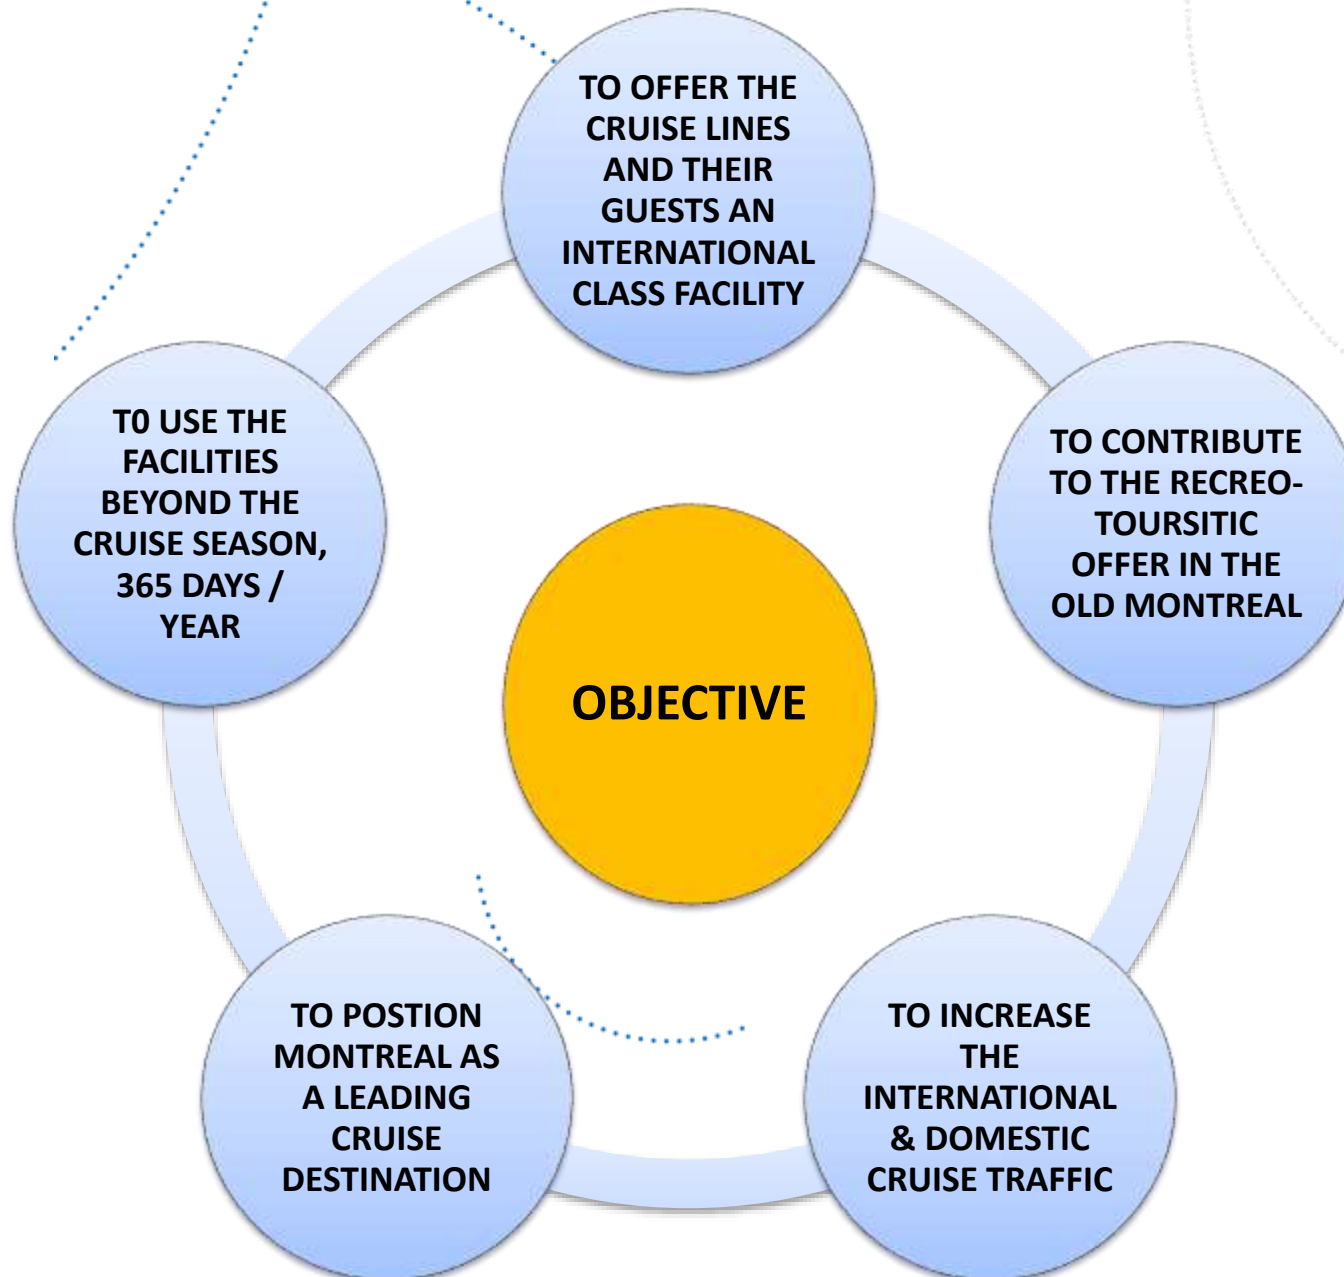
TO OFFER THE CRUISE LINES AND THEIR GUESTS AN INTERNATIONAL CLASS FACILITY

TO CONTRIBUTE TO THE RECREO-TOURSITIC OFFER IN THE OLD MONTREAL

TO INCREASE THE INTERNATIONAL & DOMESTIC CRUISE TRAFFIC

TO POSTION MONTREAL AS A LEADING CRUISE DESTINATION

T0 USE THE FACILITIES BEYOND THE CRUISE SEASON, 365 DAYS / YEAR

OBJECTIVE